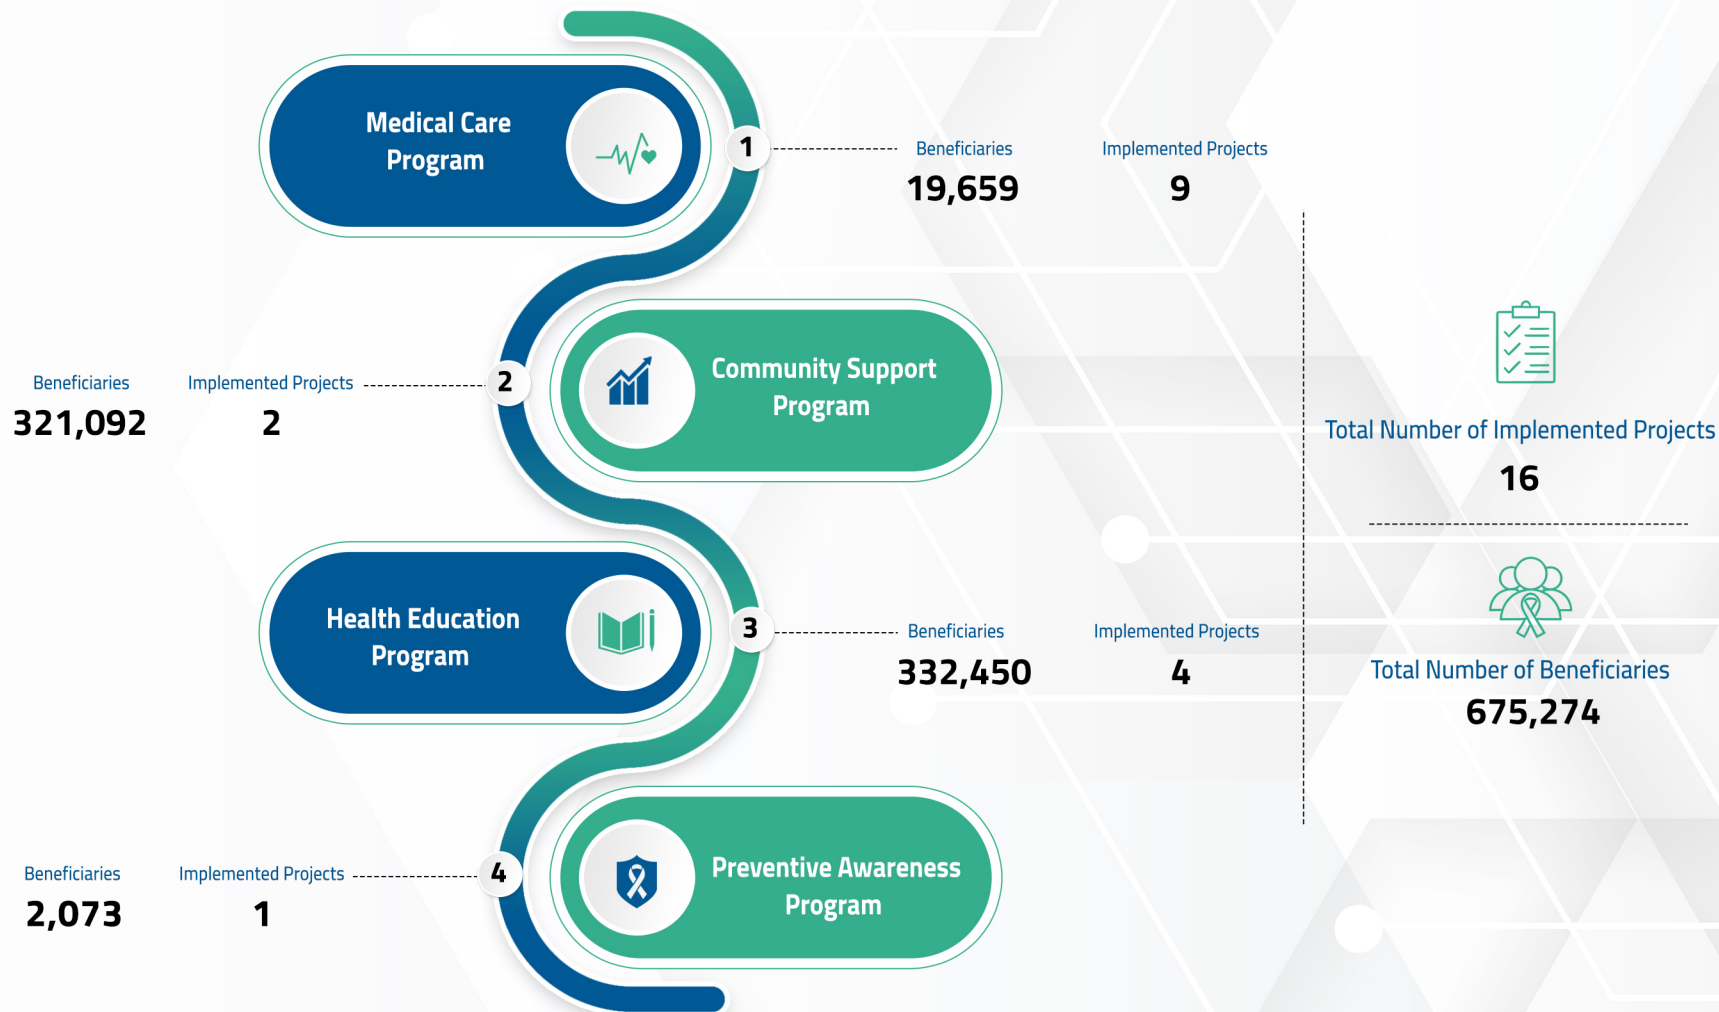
Medical Care Program

1

Beneficiaries
19,659

Implemented Projects
9

Beneficiaries
321,092

Implemented Projects
2

2

Community Support Program

Total Number of Implemented Projects
16

Health Education Program

3

Beneficiaries
332,450

Implemented Projects
4

Total Number of Beneficiaries
675,274

Beneficiaries
2,073

Implemented Projects
1

4

Preventive Awareness Program